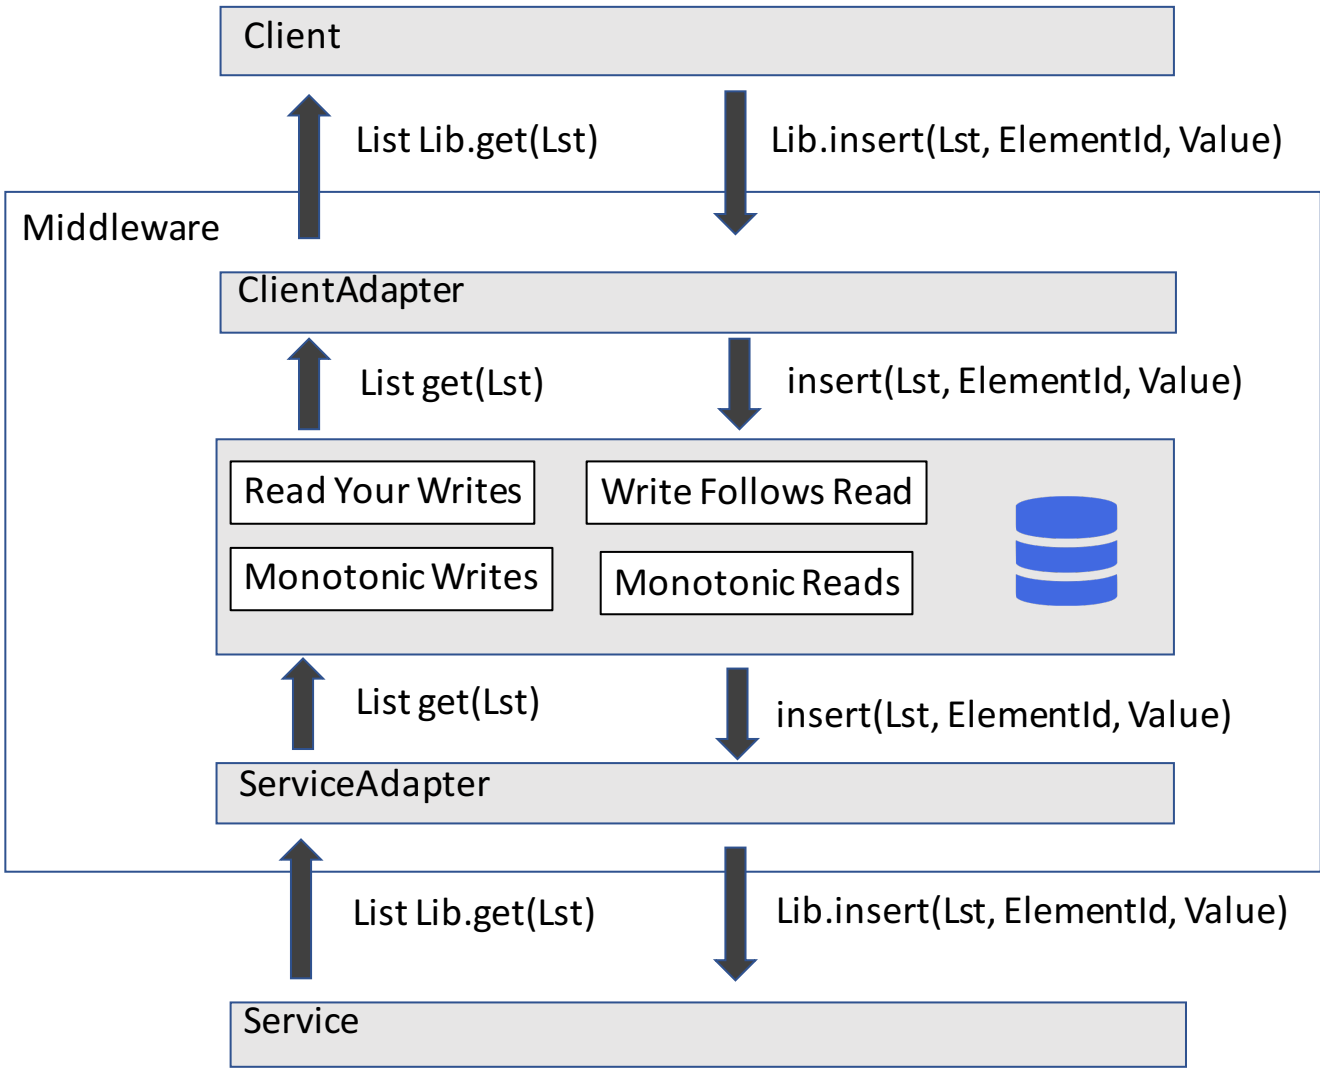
Client

List Lib.get(Lst)

Lib.insert(Lst, ElementId, Value)

Middleware

ClientAdapter

List get(Lst)

insert(Lst, ElementId, Value)

Read Your Writes

Write Follows Read

Monotonic Writes

Monotonic Reads

List get(Lst)

insert(Lst, ElementId, Value)

ServiceAdapter

List Lib.get(Lst)

Lib.insert(Lst, ElementId, Value)

Service